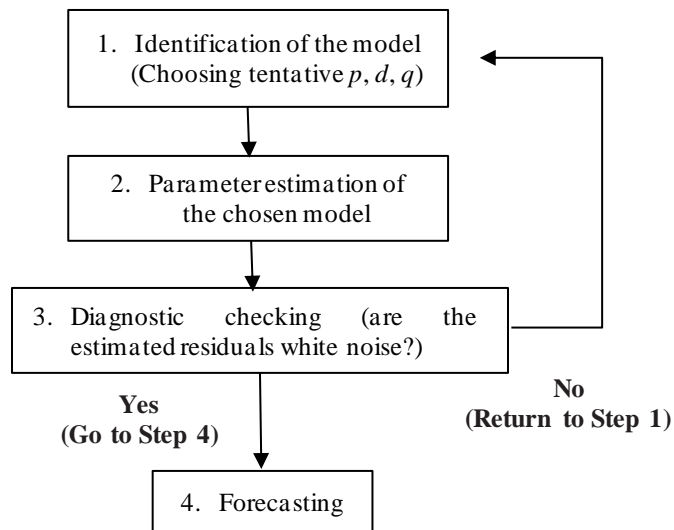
1. Identification of the model (Choosing tentative $p$, $d$, $q$)

2. Parameter estimation of the chosen model

3. Diagnostic checking (are the estimated residuals white noise?)

No
(Return to Step 1)

Yes
(Go to Step 4)

4. Forecasting